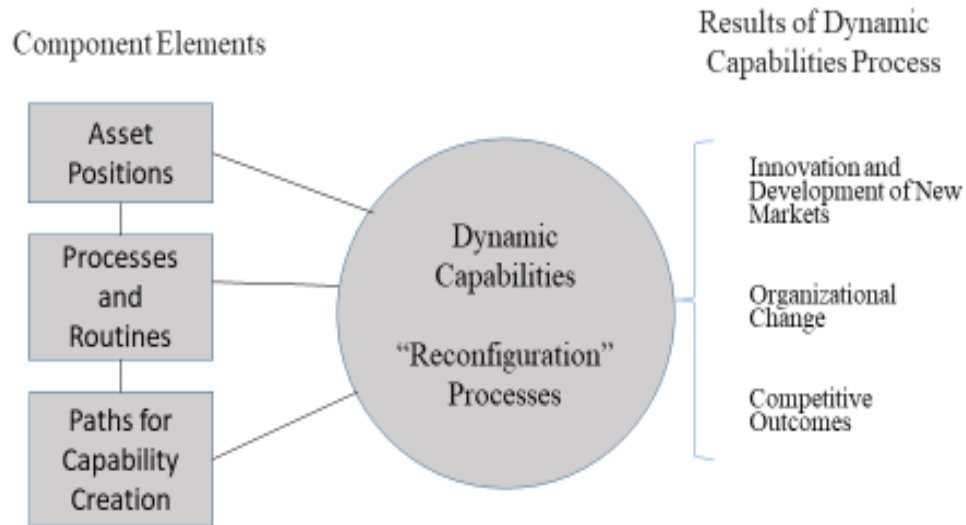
Component Elements

Results of Dynamic Capabilities Process

Asset Positions

Processes and Routines

Paths for Capability Creation

Dynamic Capabilities

“Reconfiguration” Processes

Innovation and Development of New Markets

Organizational Change

Competitive Outcomes